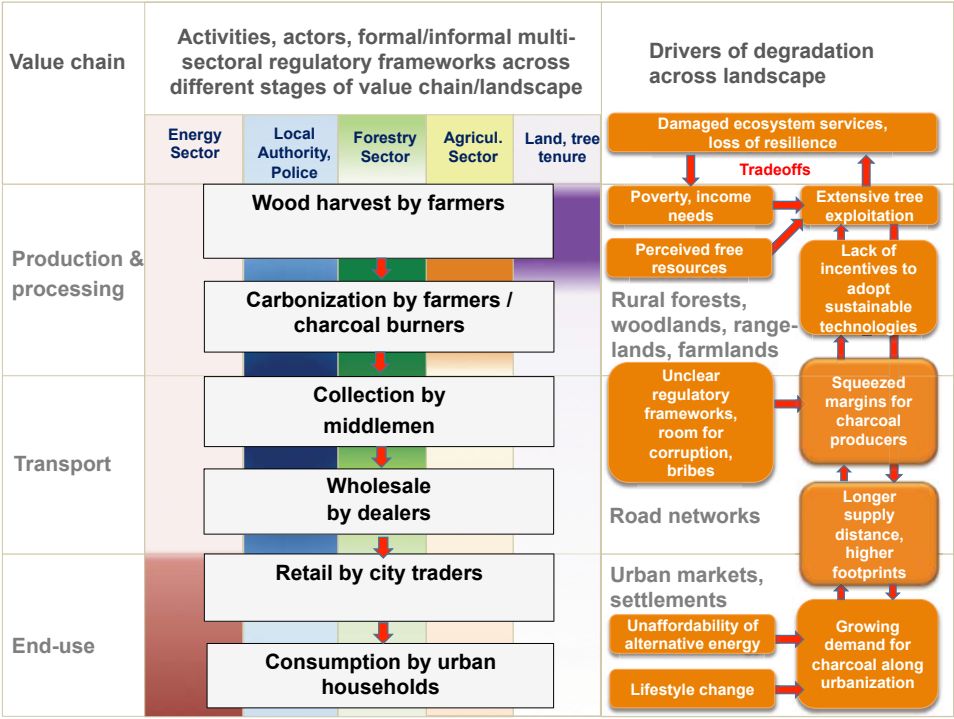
Value chain

Activities, actors, formal/informal multi-sectoral regulatory frameworks across different stages of value chain/landscape

Drivers of degradation across landscape

Energy Sector

Local Authority, Police

Forestry Sector

Agricul. Sector

Land, tree tenure

Production & processing

Transport

End-use

Wood harvest by farmers

Carbonization by farmers / charcoal burners

Collection by middlemen

Wholesale by dealers

Retail by city traders

Consumption by urban households

Damaged ecosystem services, loss of resilience

Tradeoffs

Poverty, income needs

Extensive tree exploitation

Perceived free resources

Lack of incentives to adopt sustainable technologies

Rural forests, woodlands, rangelands, farmlands

Unclear regulatory frameworks, room for corruption, bribes

Squeezed margins for charcoal producers

Longer supply distance, higher footprints

Road networks

Urban markets, settlements

Unaffordability of alternative energy

Growing demand for charcoal along urbanization

Lifestyle change